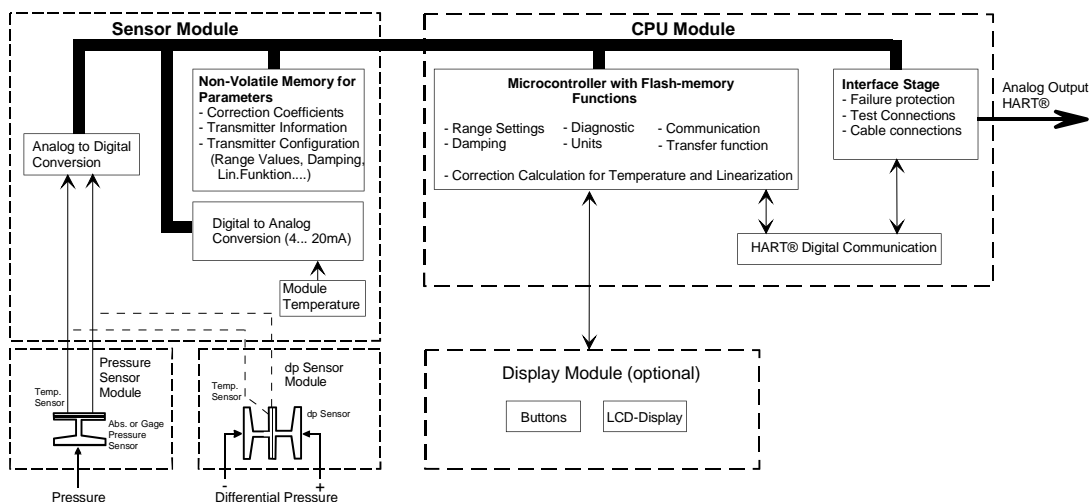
Sensor Module

CPU Module

Non-Volatile Memory for Parameters
- Correction Coefficients
- Transmitter Information
- Transmitter Configuration (Range Values, Damping, Lin.Funktion....)

Analog to Digital Conversion

Digital to Analog Conversion (4... 20mA)

Module Temperature

Microcontroller with Flash-memory Functions

- Range Settings
- Damping
- Diagnostic
- Units
- Communication
- Transfer function

- Correction Calculation for Temperature and Linearization

Interface Stage
- Failure protection
- Test Connections
- Cable connections

Analog Output HART®

HART® Digital Communication

Pressure Sensor Module

Temp. Sensor

Abs. or Gage Pressure Sensor

Pressure

dp Sensor Module

Temp. Sensor

dp Sensor

-
+
Differential Pressure

Display Module (optional)

Buttons

LCD-Display